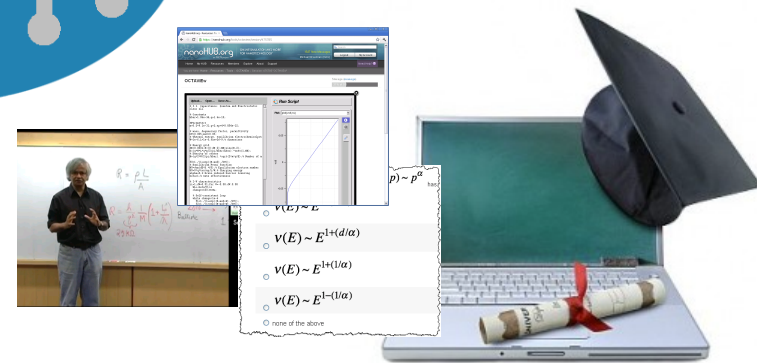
nanoHUB.org

OCTAVEfile

Plot Script

$R = \frac{\rho L}{A}$

Ballistic

$p) \sim p^{\alpha}$

$\nu(E) \sim E$

$\nu(E) \sim E^{1+(d/\alpha)}$

$\nu(E) \sim E^{1+(1/\alpha)}$

$\nu(E) \sim E^{1-(1/\alpha)}$

none of the above